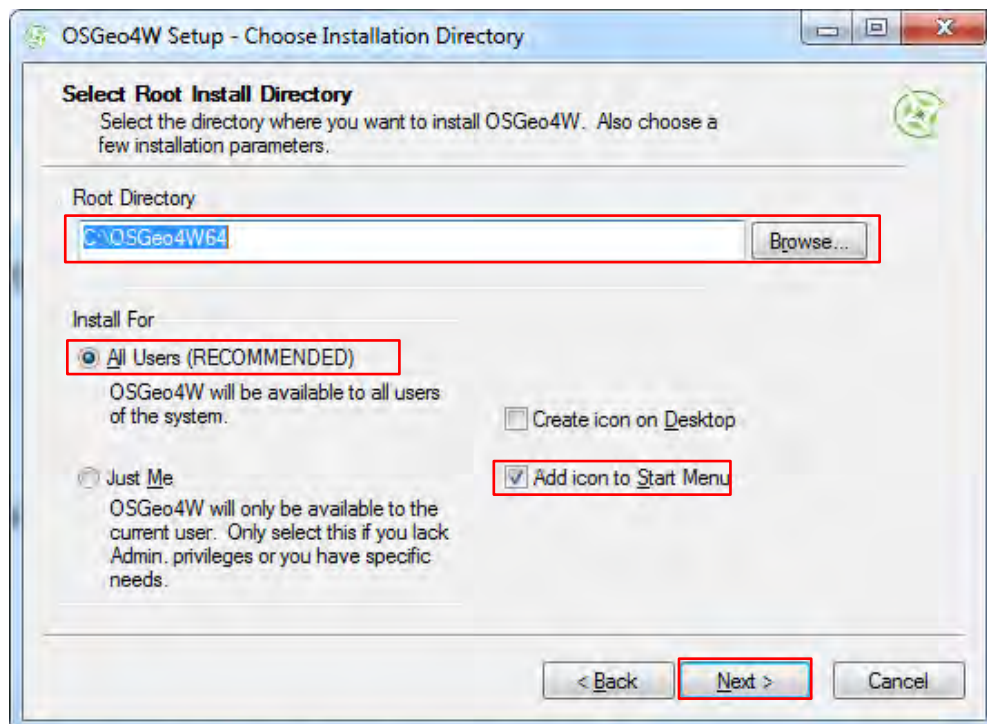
OSGeo4W Setup - Choose Installation Directory

Select Root Install Directory
Select the directory where you want to install OSGeo4W. Also choose a few installation parameters.

Root Directory
C:\OSGeo4W64
Browse...

Install For
All Users (RECOMMENDED)
OSGeo4W will be available to all users of the system.

Just Me
OSGeo4W will only be available to the current user. Only select this if you lack Admin. privileges or you have specific needs.

Create icon on Desktop
Add icon to Start Menu

< Back
Next >
Cancel